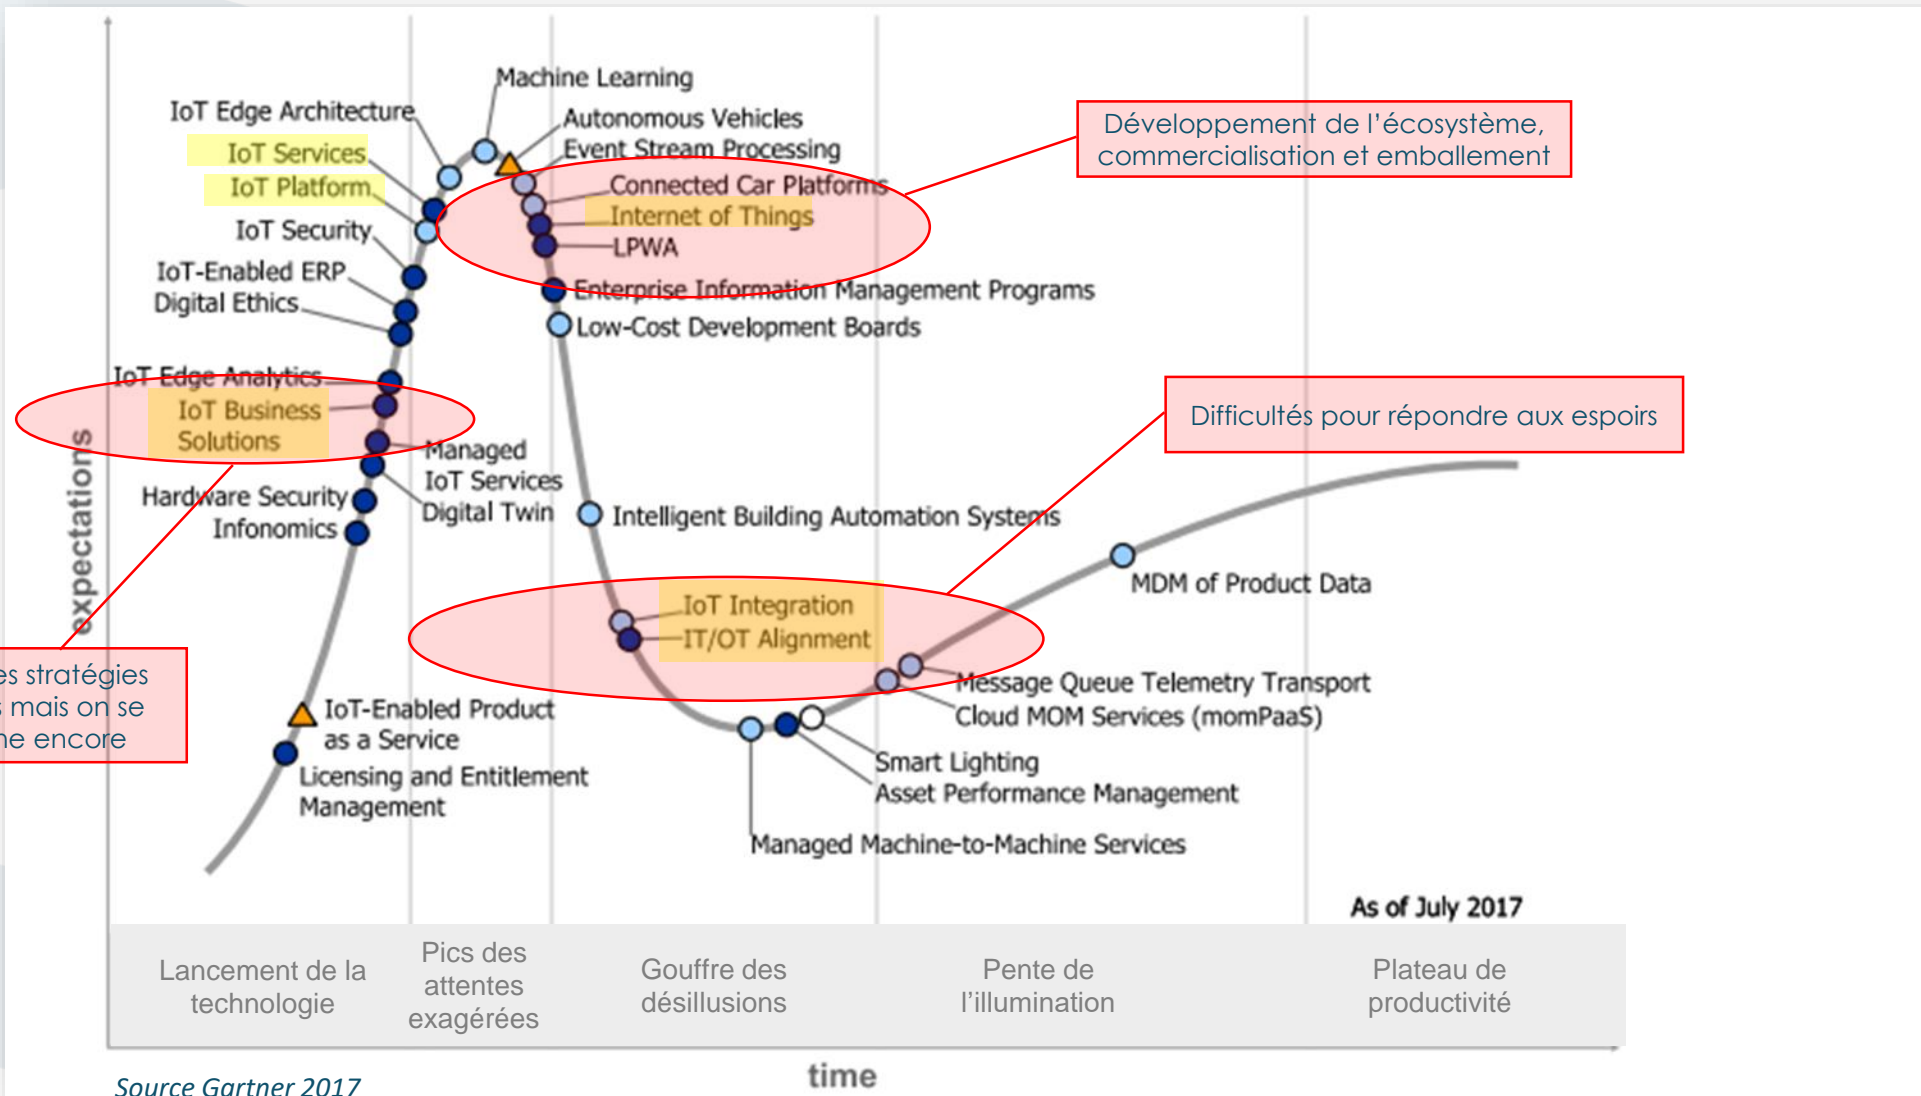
Machine Learning
IoT Edge Architecture
Autonomous Vehicles
Event Stream Processing
IoT Services
IoT Platform
Connected Car Platforms
Internet of Things
IoT Security
LPWA
IoT-Enabled ERP
Digital Ethics
Enterprise Information Management Programs
Low-Cost Development Boards

Développement de l'écosystème, commercialisation et emballement

IoT Edge Analytics
IoT Business Solutions
Managed IoT Services
Digital Twin
Hardware Security
Infonomics
Intelligent Building Automation Systems

Difficultés pour répondre aux espoirs

expectations

MDM of Product Data
IoT Integration
IT/OT Alignment
Message Queue Telemetry Transport
Cloud MOM Services (momPaaS)
IoT-Enabled Product as a Service
Licensing and Entitlement Management
Smart Lighting
Asset Performance Management
Managed Machine-to-Machine Services

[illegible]es stratégies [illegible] mais on se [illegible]e encore

As of July 2017

Lancement de la technologie
Pics des attentes exagérées
Gouffre des désillusions
Pente de l'illumination
Plateau de productivité

time

Source Gartner 2017